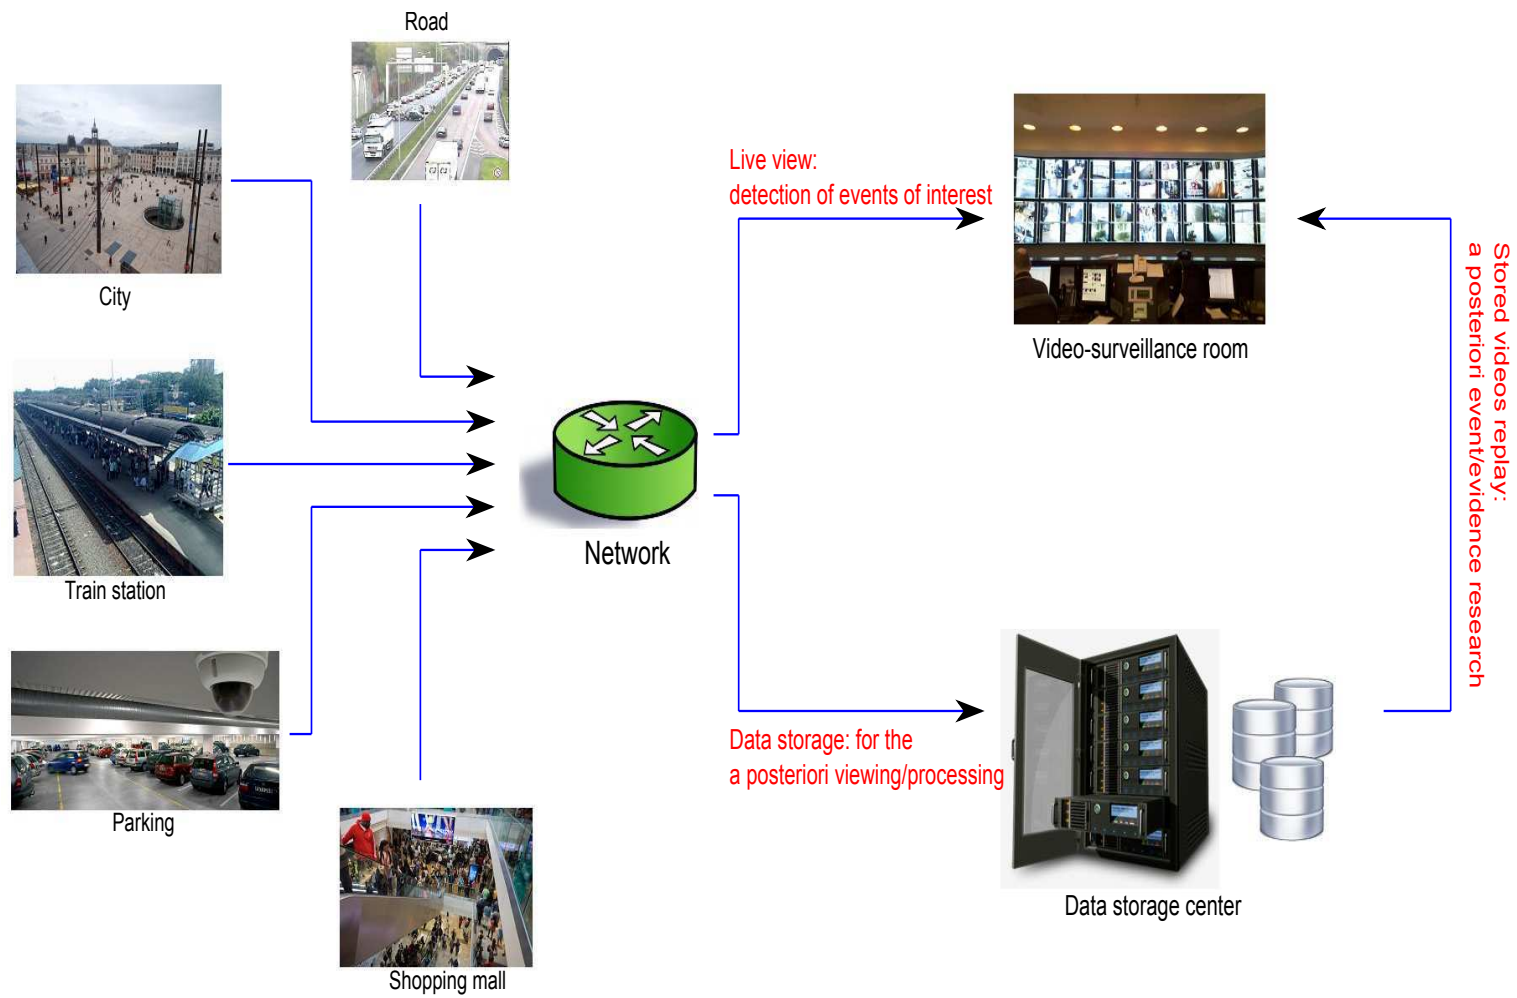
Road

City

Train station

Parking

Shopping mall

Network

Live view:
detection of events of interest

Video-surveillance room

Stored videos replay:
a posteriori event/evidence research

Data storage: for the
a posteriori viewing/processing

Data storage center